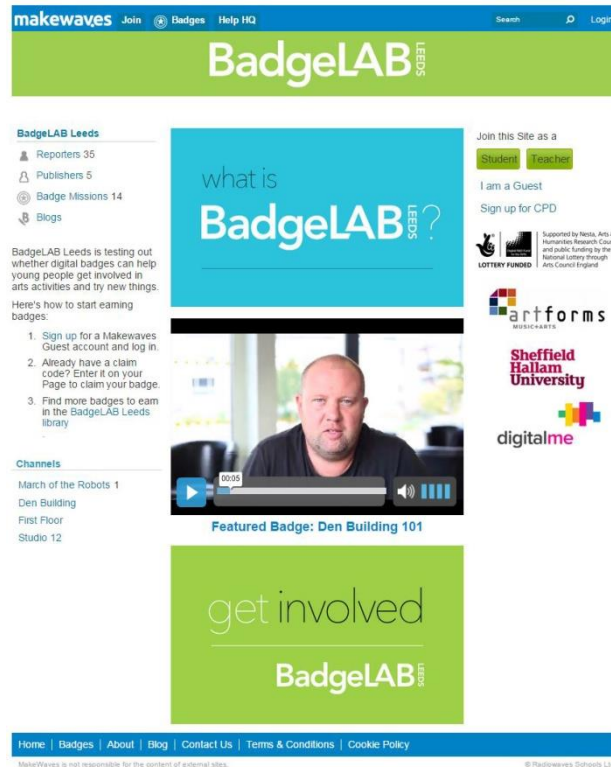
makewaves Join Badges Help HQ Search Login

BadgeLAB LEEDS

BadgeLAB Leeds

Reporters 35

Publishers 5

Badge Missions 14

Blogs

BadgeLAB Leeds is testing out whether digital badges can help young people get involved in arts activities and try new things.

Here's how to start earning badges:

1. Sign up for a Makewaves Guest account and log in.
2. Already have a claim code? Enter it on your Page to claim your badge.
3. Find more badges to earn in the BadgeLAB Leeds library

Channels

March of the Robots 1

Den Building

First Floor

Studio 12

what is BadgeLAB LEEDS?

00:05

Featured Badge: Den Building 101

get involved BadgeLAB LEEDS

Join this Site as a

Student Teacher

I am a Guest

Sign up for CPD

LOTTERY FUNDED

Supported by Nesta, Arts & Humanities Research Cou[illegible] and public funding by the National Lottery through Arts Council England

artforms MUSICARTS

Sheffield Hallam University

digitalme

Home | Badges | About | Blog | Contact Us | Terms & Conditions | Cookie Policy

MakeWaves is not responsible for the content of external sites.

© Radiowaves Schools Lt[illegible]